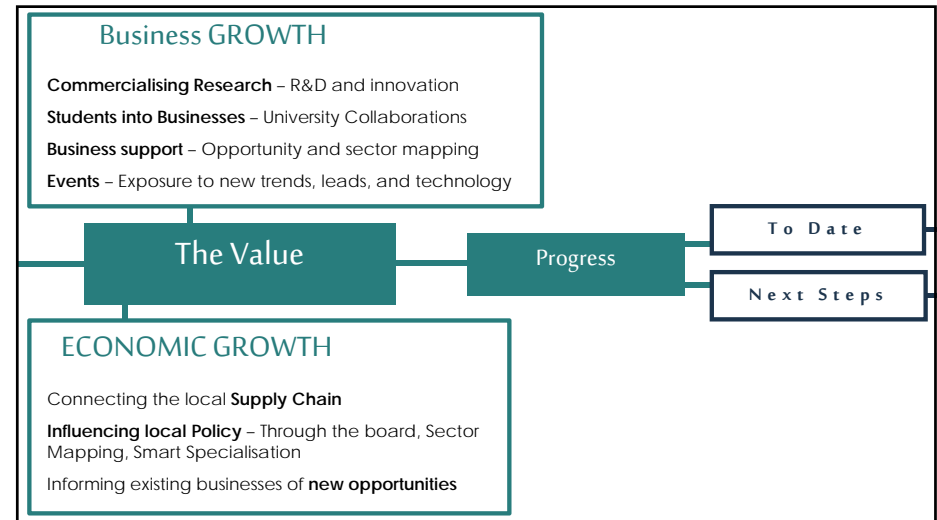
Business GROWTH

Commercialising Research – R&D and innovation

Students into Businesses – University Collaborations

Business support – Opportunity and sector mapping

Events – Exposure to new trends, leads, and technology

The Value

Progress

To Date

Next Steps

ECONOMIC GROWTH

Connecting the local Supply Chain

Influencing local Policy – Through the board, Sector Mapping, Smart Specialisation

Informing existing businesses of new opportunities